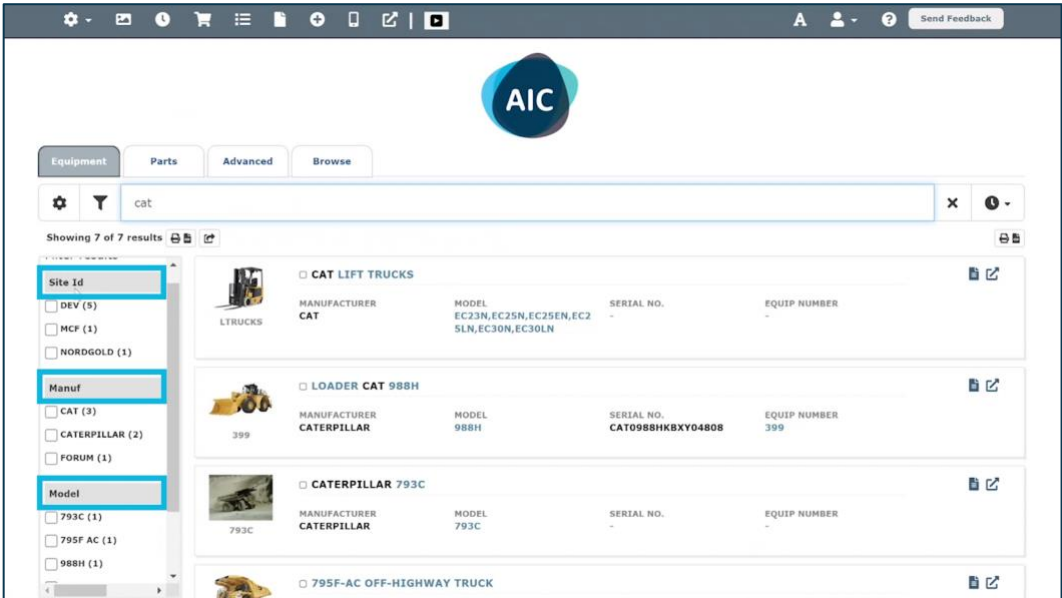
A Send Feedback

AIC

Equipment | Parts | Advanced | Browse

cat

Showing 7 of 7 results

Site Id
DEV (5)
MCF (1)
NORDGOLD (1)

Manuf
CAT (3)
CATERPILLAR (2)
FORUM (1)

Model
793C (1)
795F AC (1)
988H (1)

LTRUCKS
CAT LIFT TRUCKS
MANUFACTURER CAT
MODEL EC23N,EC25N,EC25EN,EC25LN,EC30N,EC30LN
SERIAL NO. -
EQUIP NUMBER -

399
LOADER CAT 988H
MANUFACTURER CATERPILLAR
MODEL 988H
SERIAL NO. CAT0988HKBXY04808
EQUIP NUMBER 399

793C
CATERPILLAR 793C
MANUFACTURER CATERPILLAR
MODEL 793C
SERIAL NO. -
EQUIP NUMBER -

795F-AC OFF-HIGHWAY TRUCK